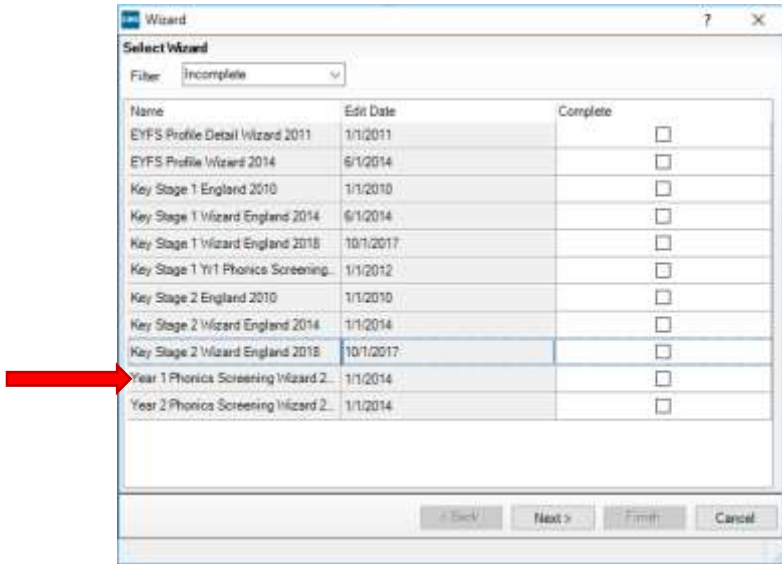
Wizard

?

Select Wizard

Filter Incomplete

| Name | Edit Date | Complete |
|---|---|---|
| EYFS Profile Detail Wizard 2011 | 1/1/2011 | ☐ |
| EYFS Profile Wizard 2014 | 6/1/2014 | ☐ |
| Key Stage 1 England 2010 | 1/1/2010 | ☐ |
| Key Stage 1 Wizard England 2014 | 6/1/2014 | ☐ |
| Key Stage 1 Wizard England 2018 | 10/1/2017 | ☐ |
| Key Stage 1 Yr1 Phonics Screening... | 1/1/2012 | ☐ |
| Key Stage 2 England 2010 | 1/1/2010 | ☐ |
| Key Stage 2 Wizard England 2014 | 1/1/2014 | ☐ |
| Key Stage 2 Wizard England 2018 | 10/1/2017 | ☐ |
| Year 1 Phonics Screening Wizard 2... | 1/1/2014 | ☐ |
| Year 2 Phonics Screening Wizard 2... | 1/1/2014 | ☐ |

< Back Next > Finish Cancel